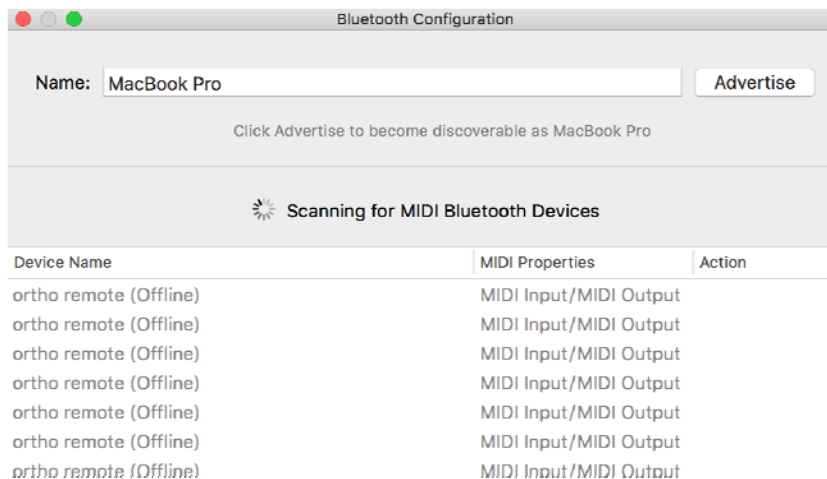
Bluetooth Configuration

Name: MacBook Pro

Advertise

Click Advertise to become discoverable as MacBook Pro

Scanning for MIDI Bluetooth Devices

| Device Name | MIDI Properties | Action |
|---|---|---|
| ortho remote (Offline) | MIDI Input/MIDI Output | |
| ortho remote (Offline) | MIDI Input/MIDI Output | |
| ortho remote (Offline) | MIDI Input/MIDI Output | |
| ortho remote (Offline) | MIDI Input/MIDI Output | |
| ortho remote (Offline) | MIDI Input/MIDI Output | |
| ortho remote (Offline) | MIDI Input/MIDI Output | |
| ortho remote (Offline) | MIDI Input/MIDI Output | |